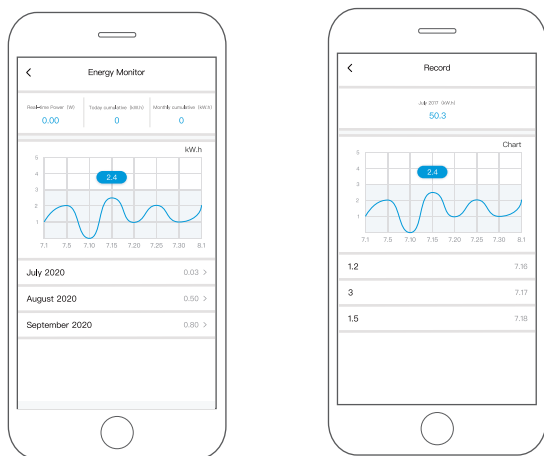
<

Energy Monitor

Real-time Power (W)
0.00

Today cumulative (kW.h)
0

Monthly cumulative (kW.h)
0

kW.h

5
4
3
2
1
0

2.4

7.1 7.5 7.10 7.15 7.20 7.25 7.30 8.1

July 2020 0.03 >

August 2020 0.50 >

September 2020 0.80 >

<

Record

July 2017 (kW.h)
50.3

Chart

5
4
3
2
1
0

2.4

7.1 7.5 7.10 7.15 7.20 7.25 7.30 8.1

1.2 7.16

3 7.17

1.5 7.18